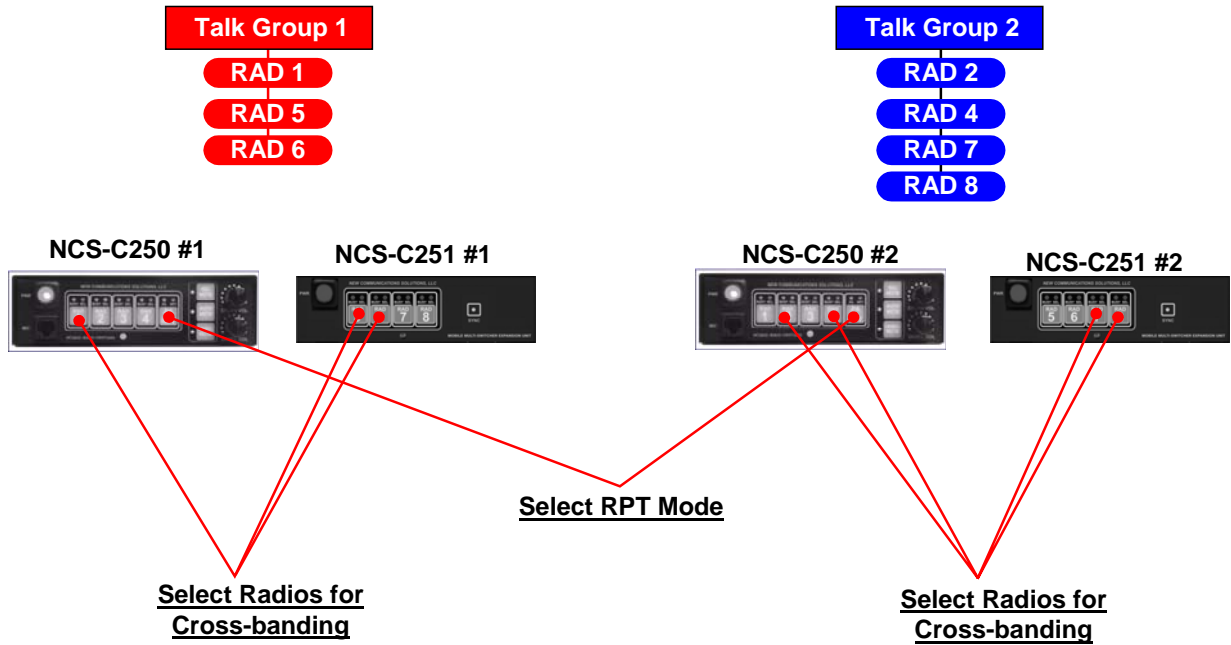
Talk Group 1

RAD 1

RAD 5

RAD 6

Talk Group 2

RAD 2

RAD 4

RAD 7

RAD 8

NCS-C250 #1

NCS-C251 #1

NCS-C250 #2

NCS-C251 #2

Select RPT Mode

Select Radios for Cross-banding

Select Radios for Cross-banding